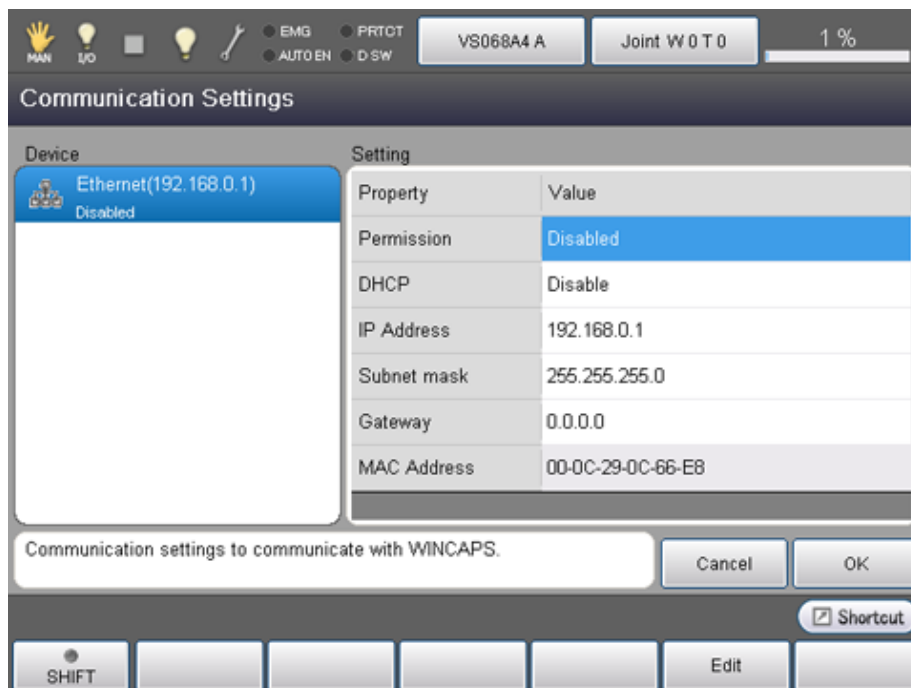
MAN I/O EMG PRTCT AUTO EN D SW VS068A4 A Joint W 0 T 0 1 %

Communication Settings

Device

Ethernet(192.168.0.1)
Disabled

Setting

| Property | Value |
|---|---|
| Permission | Disabled |
| DHCP | Disable |
| IP Address | 192.168.0.1 |
| Subnet mask | 255.255.255.0 |
| Gateway | 0.0.0.0 |
| MAC Address | 00-0C-29-0C-66-E8 |

Communication settings to communicate with WINCAPS.

Cancel OK

Shortcut

SHIFT Edit